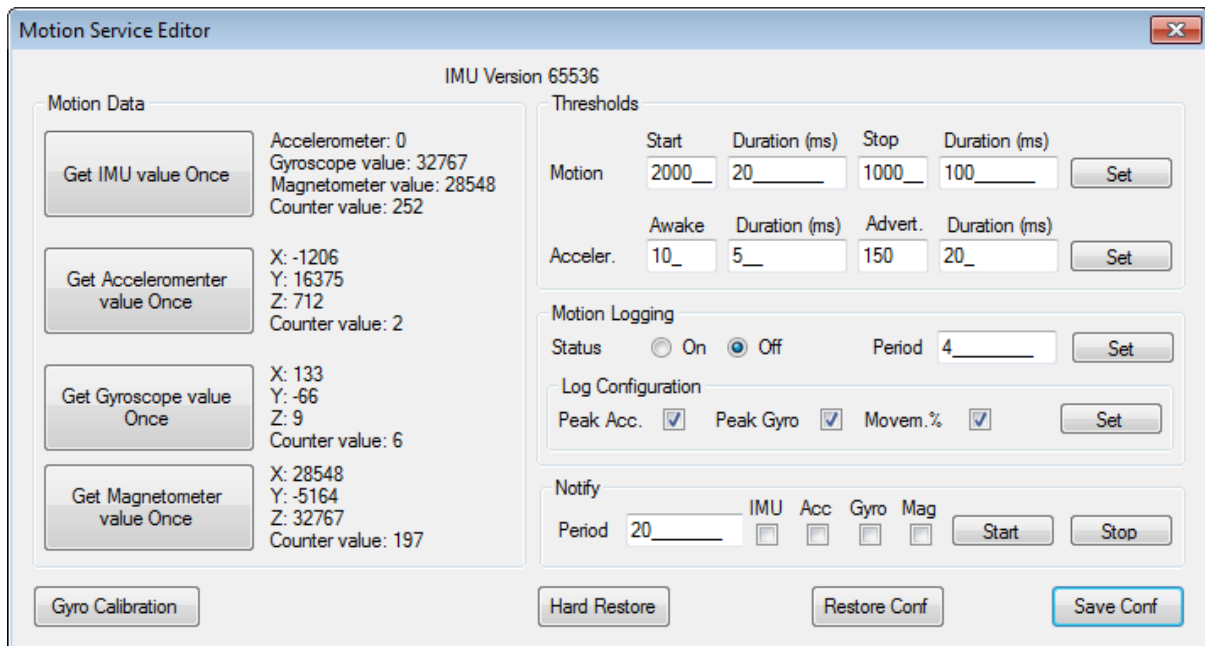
Motion Service Editor

IMU Version 65536

Motion Data

Get IMU value Once

Accelerometer: 0
Gyroscope value: 32767
Magnetometer value: 28548
Counter value: 252

Get Accelerometer value Once

X: -1206
Y: 16375
Z: 712
Counter value: 2

Get Gyroscope value Once

X: 133
Y: -66
Z: 9
Counter value: 6

Get Magnetometer value Once

X: 28548
Y: -5164
Z: 32767
Counter value: 197

Thresholds

| | Start | Duration (ms) | Stop | Duration (ms) | |
|---|---|---|---|---|---|
| Motion | 2000__ | 20_______ | 1000__ | 100______ | Set |

| | Awake | Duration (ms) | Advert. | Duration (ms) | |
|---|---|---|---|---|---|
| Acceler. | 10_ | 5__ | 150 | 20_ | Set |

Motion Logging

Status On Off Period 4________ Set

Log Configuration

Peak Acc. Peak Gyro Movem.% Set

Notify

Period 20_______ IMU Acc Gyro Mag Start Stop

Gyro Calibration Hard Restore Restore Conf Save Conf